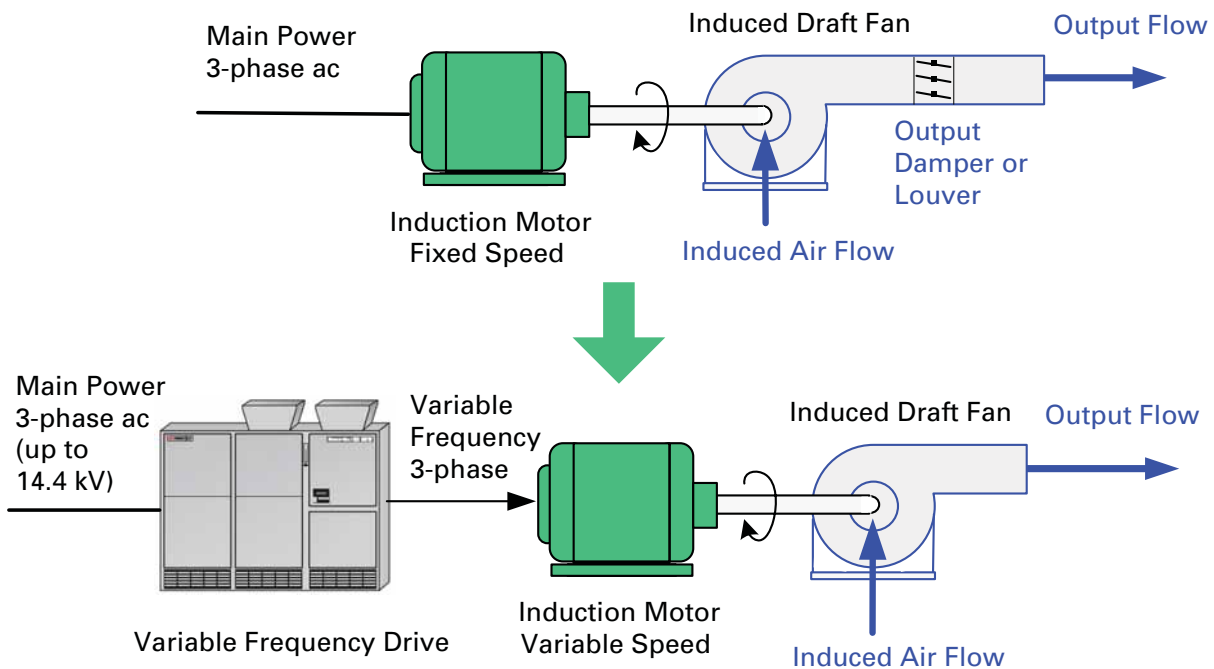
Main Power
3-phase ac

Induced Draft Fan

Output Flow

Output
Damper or
Louver

Induction Motor
Fixed Speed

Induced Air Flow

Main Power
3-phase ac
(up to
14.4 kV)

Variable
Frequency
3-phase

Induced Draft Fan

Output Flow

Variable Frequency Drive

Induction Motor
Variable Speed

Induced Air Flow